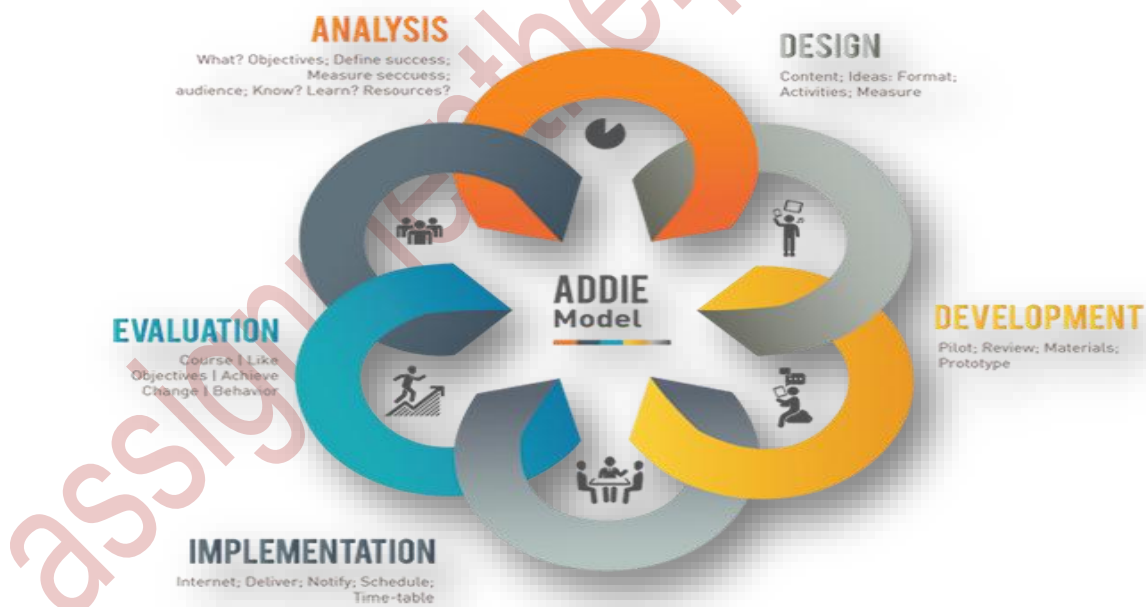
ANALYSIS

What? Objectives; Define success; Measure seccuess; audience; Know? Learn? Resources?

DESIGN

Content; Ideas: Format; Activities; Measure

ADDIE
Model

EVALUATION

Course | Like
Objectives | Achieve
Change | Behavior

DEVELOPMENT

Pilot; Review; Materials; Prototype

IMPLEMENTATION

Internet; Deliver; Notify; Schedule; Time-table

assignmentthepro